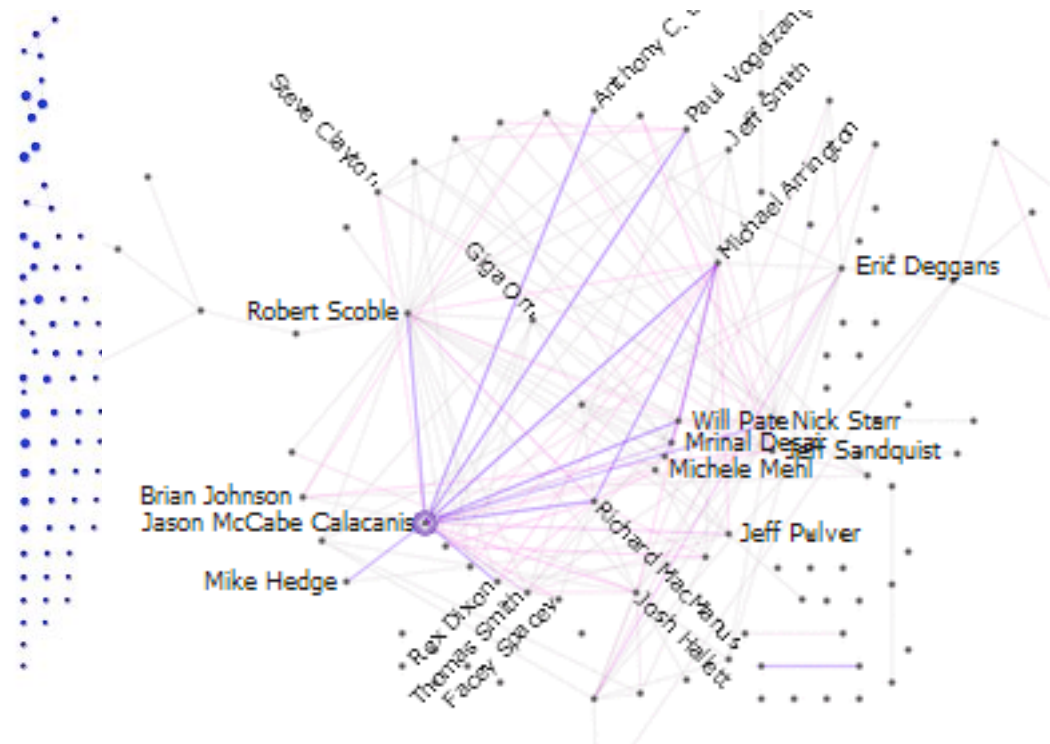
Steve Clayton
Anthony C. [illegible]
Paul Vogelzang
Jeff Smith
Michael Arrington
Giga Om
Eric Deggans
Robert Scoble
Will Pate
Nick Starr
Mrinal Desai
Jeff Sandquist
Michele Mehl
Brian Johnson
Jason McCabe Calacanis
Jeff Pulver
Richard MacManus
Mike Hedge
Rex Dixon
Thomas Smith
Facey Spacey
Josh Hallett